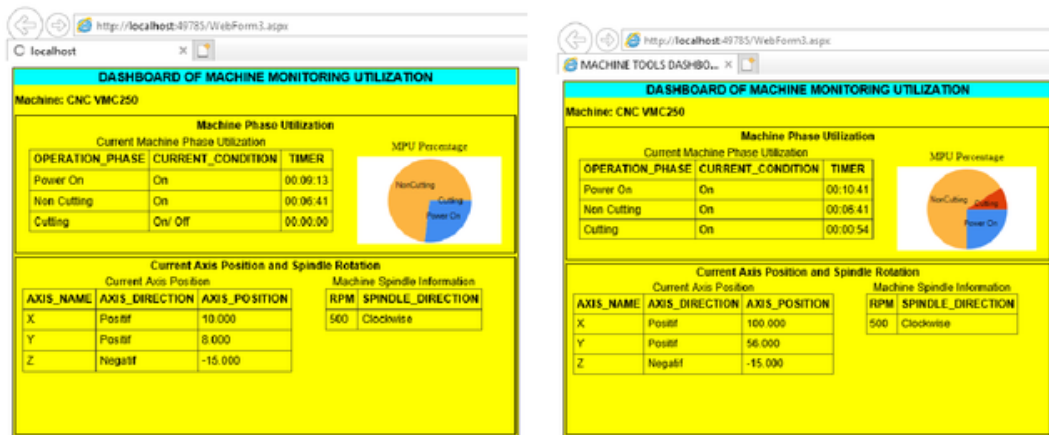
http://localhost:49785/WebForm3.aspx

localhost

DASHBOARD OF MACHINE MONITORING UTILIZATION

Machine: CNC VMC250

Machine Phase Utilization

Current Machine Phase Utilization

| OPERATION_PHASE | CURRENT_CONDITION | TIMER |
|---|---|---|
| Power On | On | 00:09:13 |
| Non Cutting | On | 00:06:41 |
| Cutting | On/ Off | 00:00:00 |

MPU Percentage

NonCutting

Cutting

Power On

Current Axis Position and Spindle Rotation

Current Axis Position

| AXIS_NAME | AXIS_DIRECTION | AXIS_POSITION |
|---|---|---|
| X | Positif | 10.000 |
| Y | Positif | 8.000 |
| Z | Negatif | -15.000 |

Machine Spindle Information

| RPM | SPINDLE_DIRECTION |
|---|---|
| 500 | Clockwise |

http://localhost:49785/WebForm3.aspx

MACHINE TOOLS DASHBO...

DASHBOARD OF MACHINE MONITORING UTILIZATION

Machine: CNC VMC250

Machine Phase Utilization

Current Machine Phase Utilization

| OPERATION_PHASE | CURRENT_CONDITION | TIMER |
|---|---|---|
| Power On | On | 00:10:41 |
| Non Cutting | On | 00:06:41 |
| Cutting | On | 00:00:54 |

MPU Percentage

NonCutting

Cutting

Power On

Current Axis Position and Spindle Rotation

Current Axis Position

| AXIS_NAME | AXIS_DIRECTION | AXIS_POSITION |
|---|---|---|
| X | Positif | 100.000 |
| Y | Positif | 56.000 |
| Z | Negatif | -15.000 |

Machine Spindle Information

| RPM | SPINDLE_DIRECTION |
|---|---|
| 500 | Clockwise |